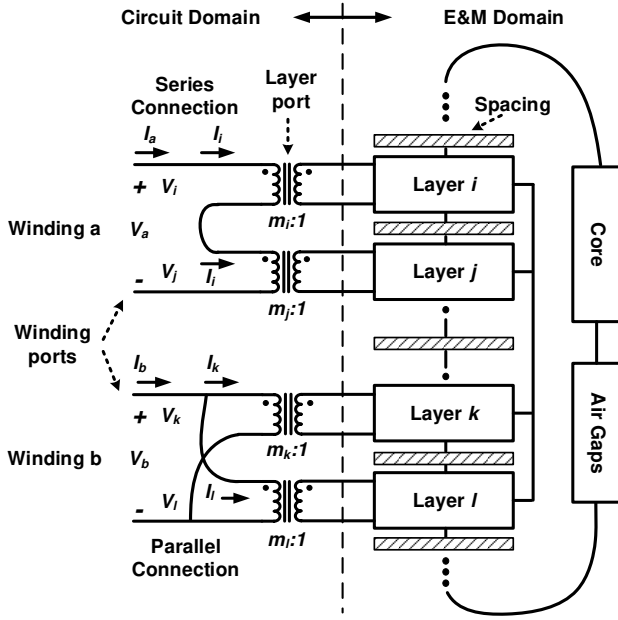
Circuit Domain

E&M Domain

Series Connection

Layer port

Spacing

$I_a$

$I_i$

$+$ $V_i$

Layer $i$

Winding a

$V_a$

$m_i$:1

Core

$-$ $V_j$

$I_i$

Layer $j$

$m_j$:1

Winding ports

$I_b$

$I_k$

$+$ $V_k$

Layer $k$

Winding b

$V_b$

$m_k$:1

Air Gaps

$-$ $V_l$

$I_l$

Layer $l$

$m_l$:1

Parallel Connection